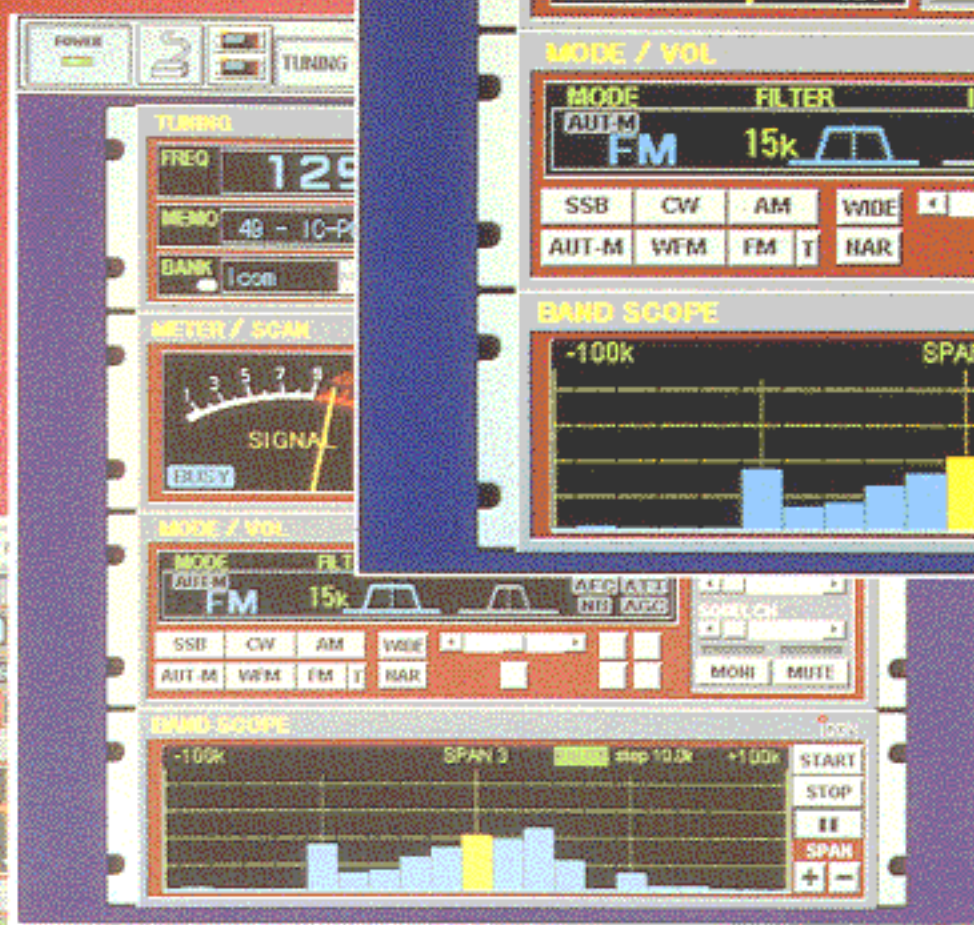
POWER

TUNING

TUNING

FREQ 129

MEMO 49 - IC-P

BANK Icom

METER / SCAN

1 3 5 7 9

SIGNAL

BUSY

MODE / VOL

MODE FILTER

AUT-M FM 15k

AFC ATT NB AGC

SSB CW AM WIDE

AUT-M WFM FM T NAR

SQUELCH

MONI MUTE

BAND SCOPE

-100k SPAN 3 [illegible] step 10.0k +100k

START

STOP

II

SPAN

+ −

MODE / VOL

MODE FILTER

AUT-M FM 15k

SSB CW AM WIDE

AUT-M WFM FM T NAR

BAND SCOPE

-100k SPA